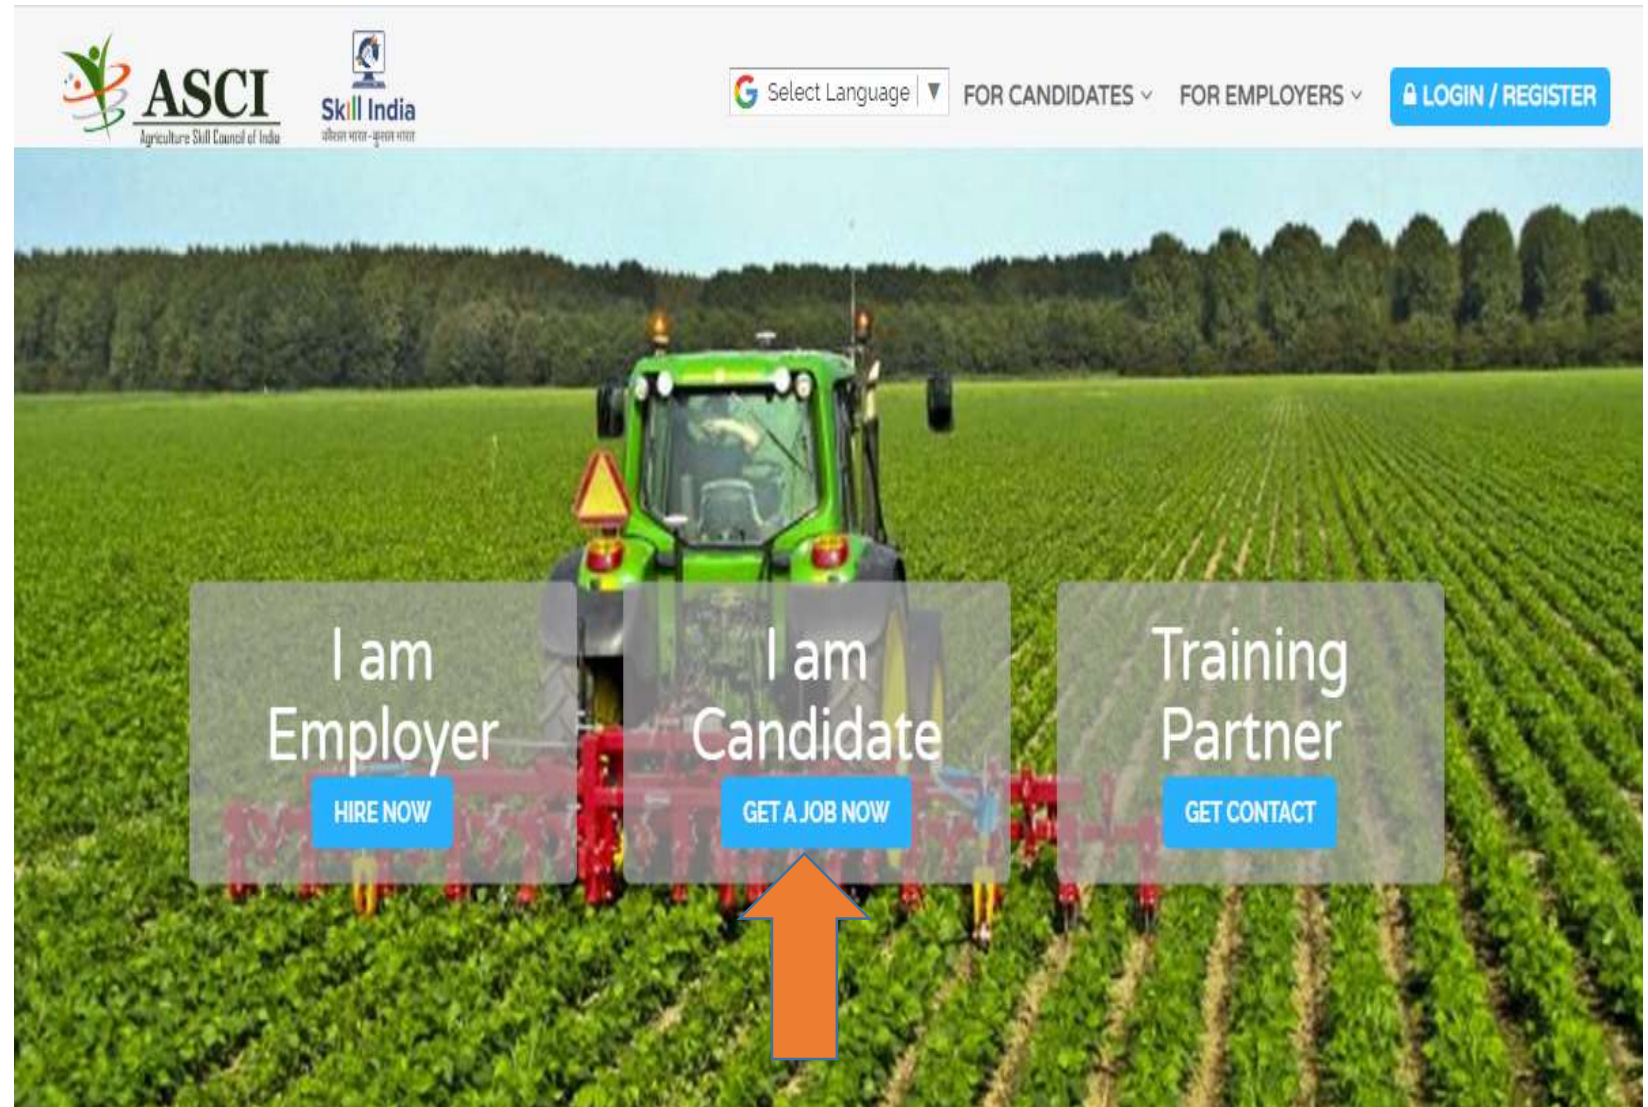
ASCI
Agriculture Skill Council of India

Skill India
कौशल भारत-कुशल भारत

Select Language ▼
FOR CANDIDATES
FOR EMPLOYERS
LOGIN / REGISTER

I am Employer
HIRE NOW

I am Candidate
GET A JOB NOW

Training Partner
GET CONTACT